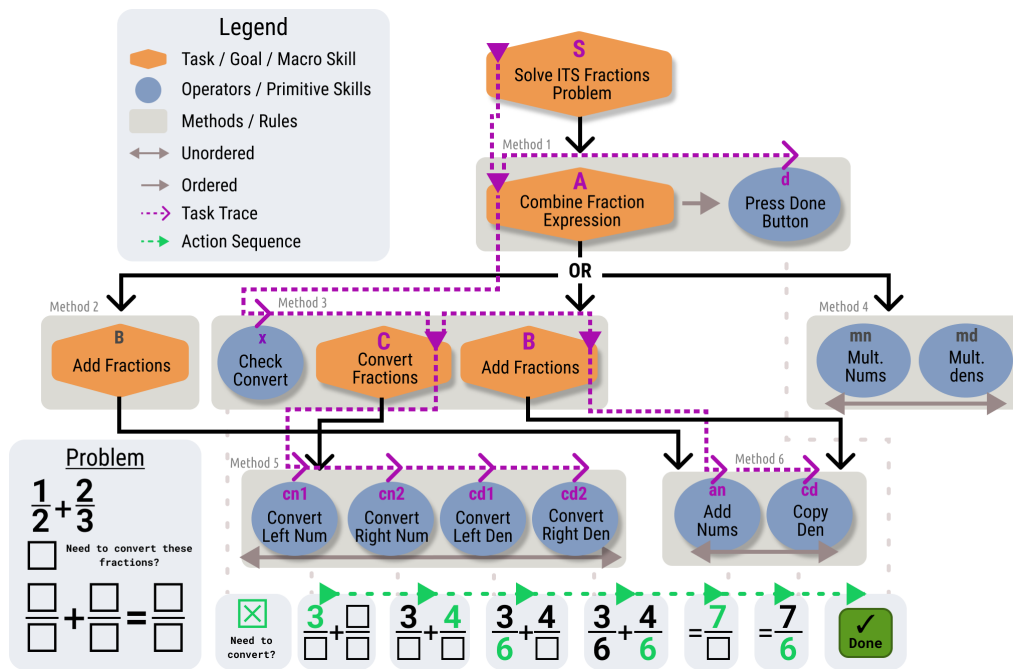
Legend
Task / Goal / Macro Skill
Operators / Primitive Skills
Methods / Rules
Unordered
Ordered
Task Trace
Action Sequence

S
Solve ITS Fractions Problem

Method 1
A
Combine Fraction Expression
d
Press Done Button

OR

Method 2
B
Add Fractions

Method 3
x
Check Convert
C
Convert Fractions
B
Add Fractions

Method 4
mn
Mult. Nums
md
Mult. dens

Problem
$\frac{1}{2}+\frac{2}{3}$
$\square$ Need to convert these fractions?
$\frac{\square}{\square}+\frac{\square}{\square}=\frac{\square}{\square}$

Method 5
cn1
Convert Left Num
cn2
Convert Right Num
cd1
Convert Left Den
cd2
Convert Right Den

Method 6
an
Add Nums
cd
Copy Den

Need to convert?
$\frac{3}{\square}+\frac{\square}{\square}$
$\frac{3}{\square}+\frac{4}{\square}$
$\frac{3}{6}+\frac{4}{\square}$
$\frac{3}{6}+\frac{4}{6}$
$=\frac{7}{\square}$
$=\frac{7}{6}$
Done